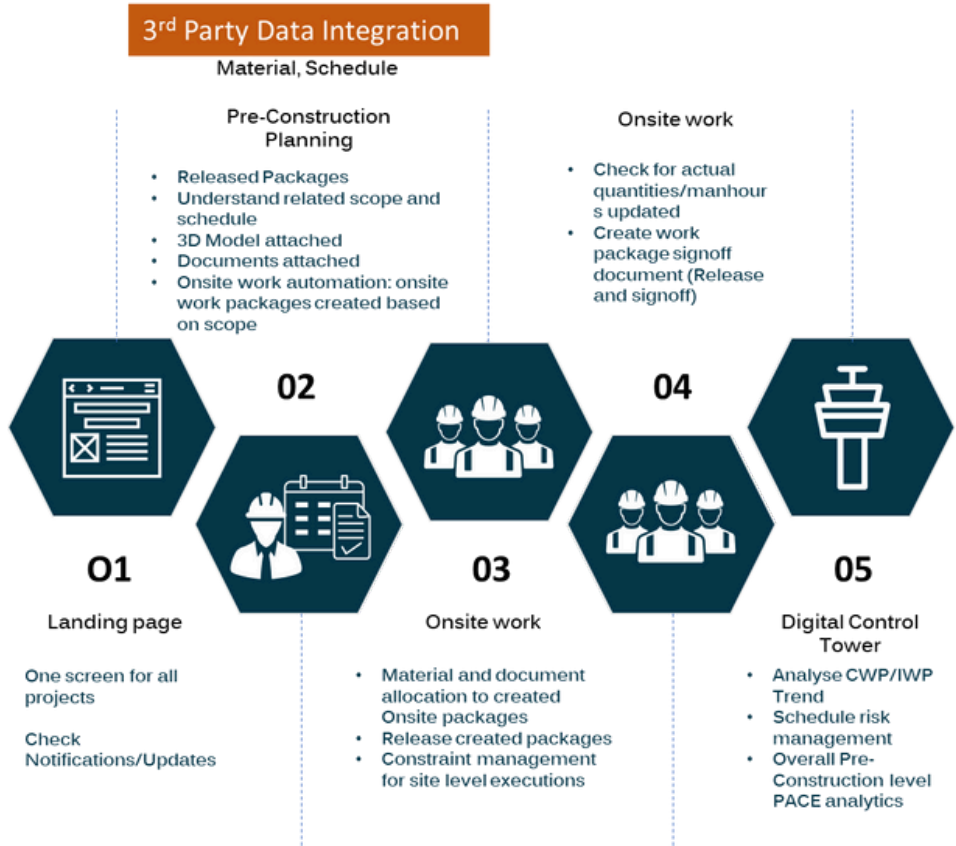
3$^{rd}$ Party Data Integration

Material, Schedule

Pre-Construction Planning

- Released Packages
- Understand related scope and schedule
- 3D Model attached
- Documents attached
- Onsite work automation: onsite work packages created based on scope

Onsite work

- Check for actual quantities/manhours updated
- Create work package signoff document (Release and signoff)

02

04

O1

Landing page

One screen for all projects

Check Notifications/Updates

03

Onsite work

- Material and document allocation to created Onsite packages
- Release created packages
- Constraint management for site level executions

05

Digital Control Tower

- Analyse CWP/IWP Trend
- Schedule risk management
- Overall Pre-Construction level PACE analytics